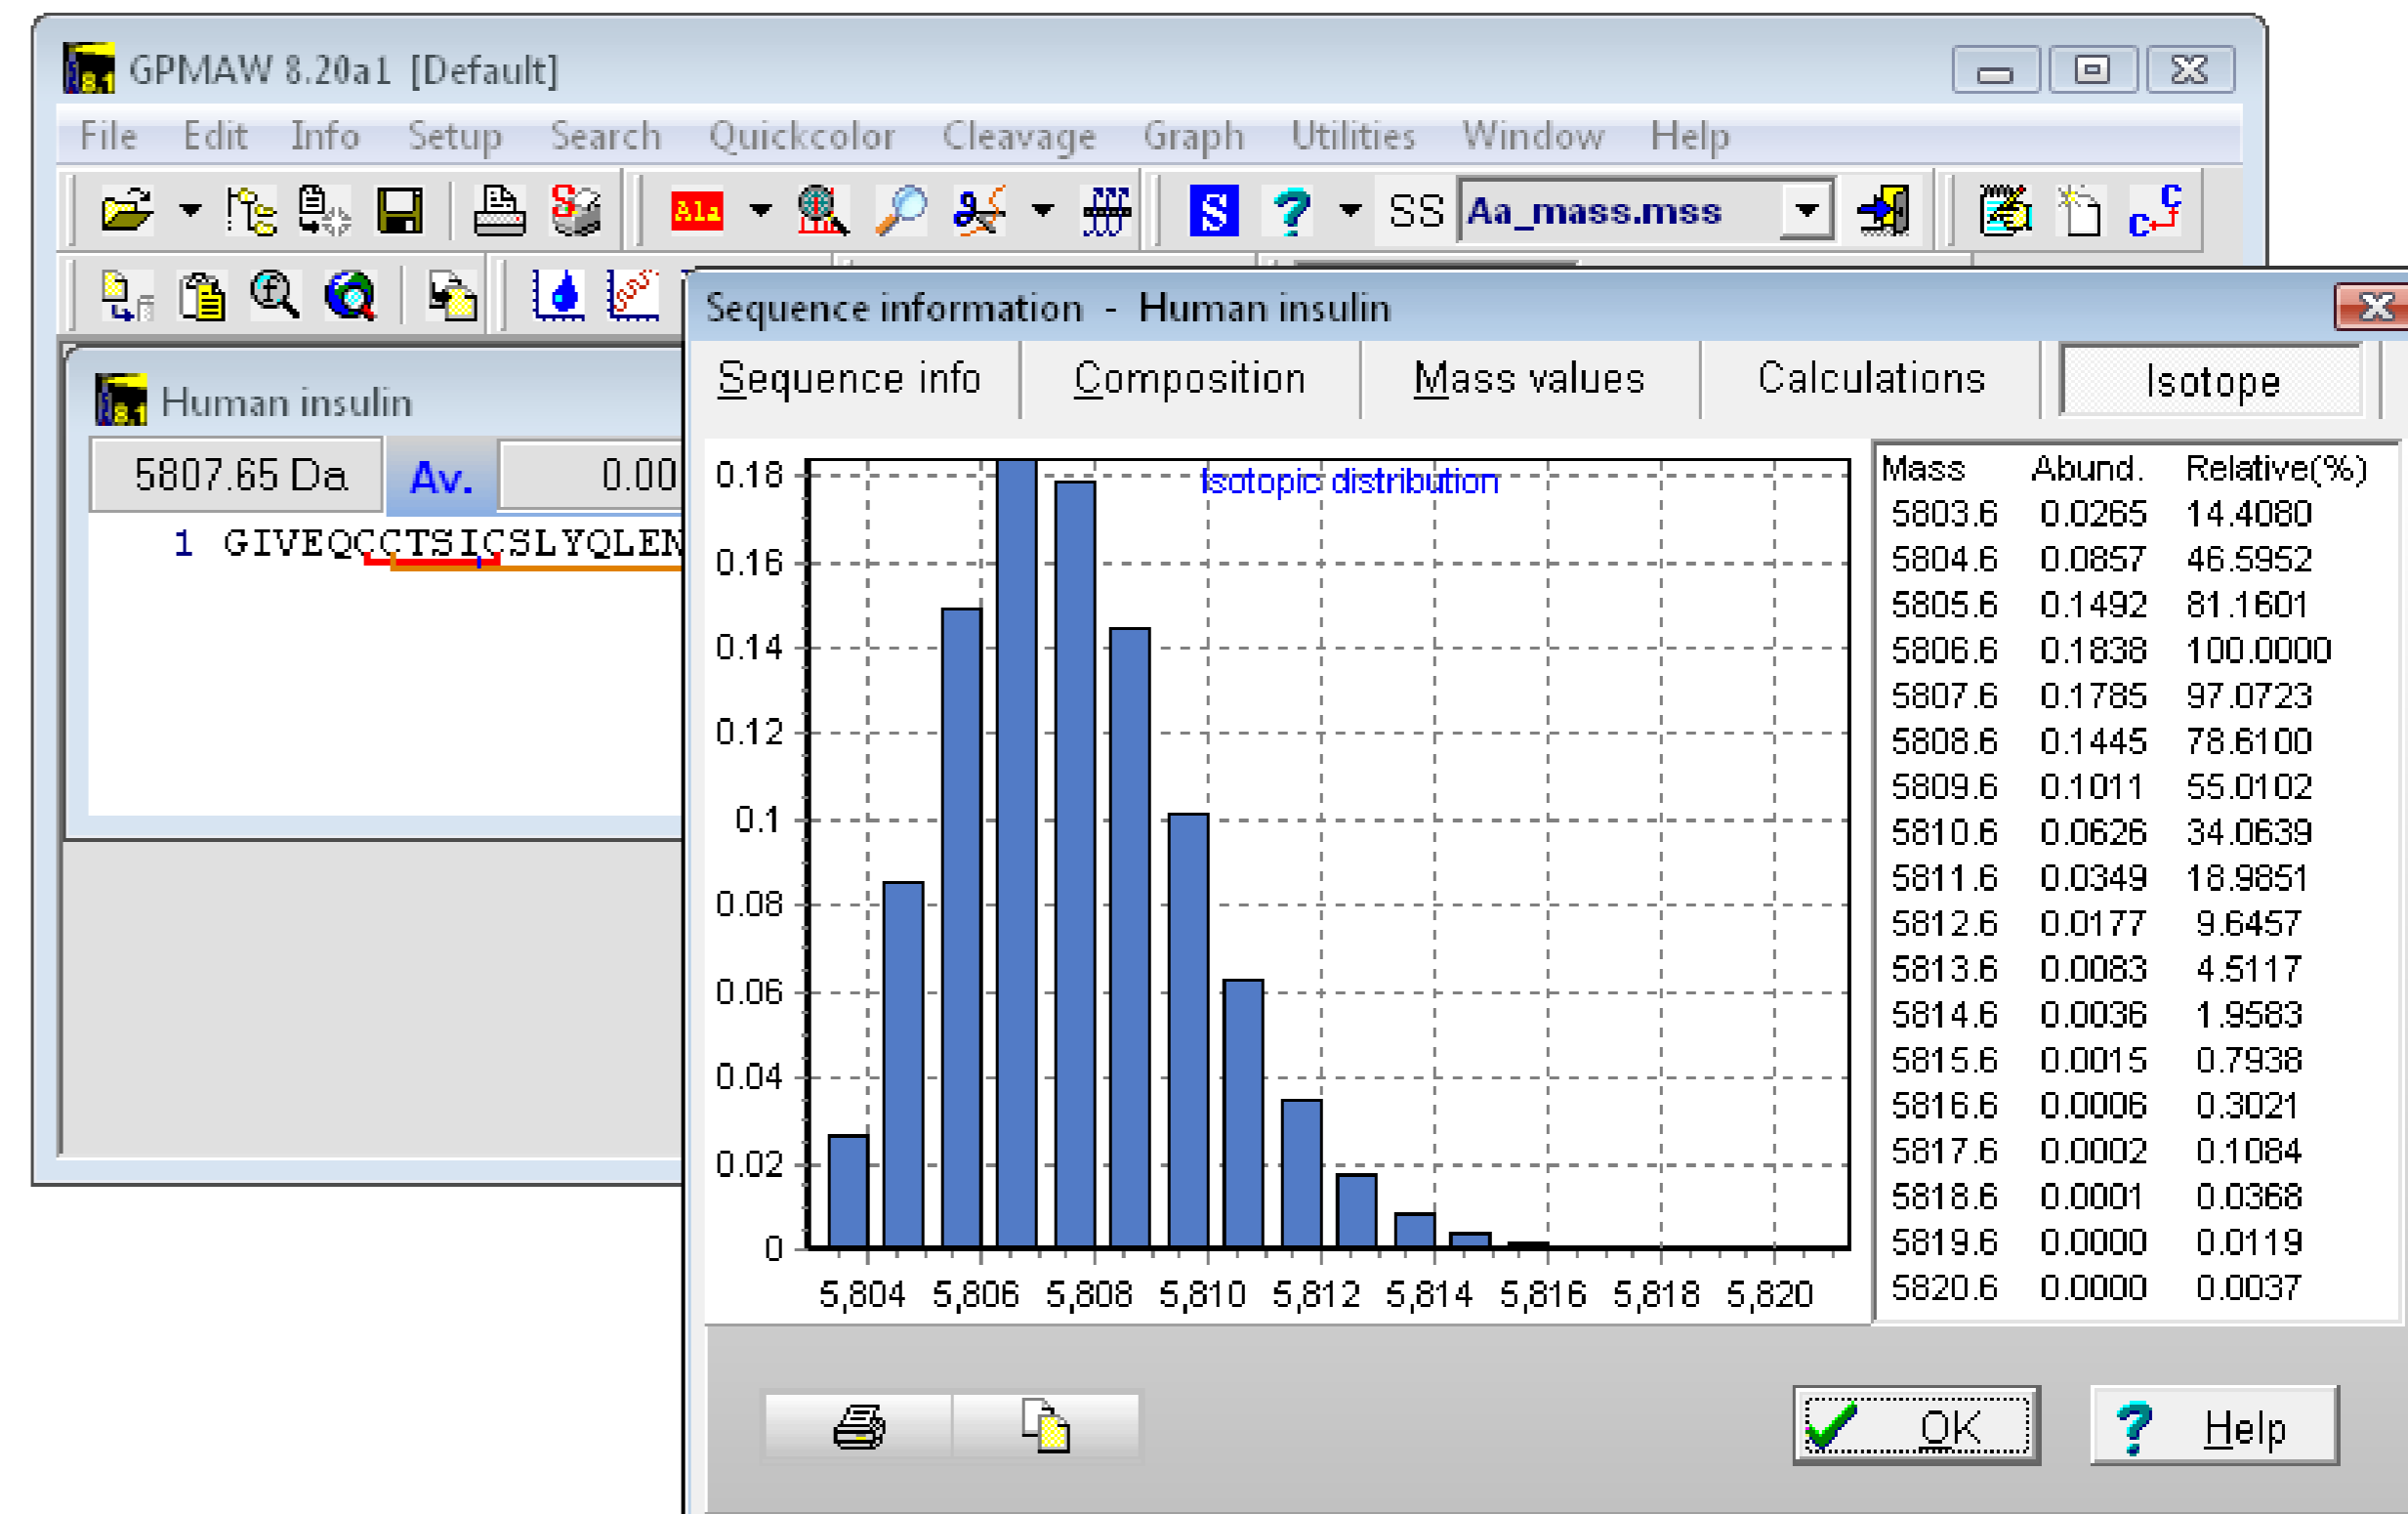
GPMAW 8.20a1 [Default]

File Edit Info Setup Search Quickcolor Cleavage Graph Utilities Window Help

Ala SS Aa_mass.mss

Human insulin

5807.65 Da Av. 0.00

1 GIVEQCCTSICSLYQLEN

Sequence information - Human insulin

Sequence info Composition Mass values Calculations Isotope

Isotopic distribution

0.18
0.16
0.14
0.12
0.1
0.08
0.06
0.04
0.02
0

5,804 5,806 5,808 5,810 5,812 5,814 5,816 5,818 5,820

| Mass | Abund. | Relative(%) |
|---|---|---|
| 5803.6 | 0.0265 | 14.4080 |
| 5804.6 | 0.0857 | 46.5952 |
| 5805.6 | 0.1492 | 81.1601 |
| 5806.6 | 0.1838 | 100.0000 |
| 5807.6 | 0.1785 | 97.0723 |
| 5808.6 | 0.1445 | 78.6100 |
| 5809.6 | 0.1011 | 55.0102 |
| 5810.6 | 0.0626 | 34.0639 |
| 5811.6 | 0.0349 | 18.9851 |
| 5812.6 | 0.0177 | 9.6457 |
| 5813.6 | 0.0083 | 4.5117 |
| 5814.6 | 0.0036 | 1.9583 |
| 5815.6 | 0.0015 | 0.7938 |
| 5816.6 | 0.0006 | 0.3021 |
| 5817.6 | 0.0002 | 0.1084 |
| 5818.6 | 0.0001 | 0.0368 |
| 5819.6 | 0.0000 | 0.0119 |
| 5820.6 | 0.0000 | 0.0037 |

OK Help